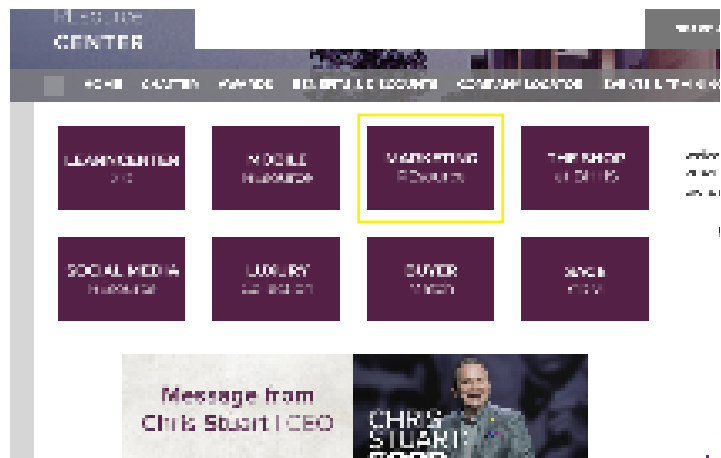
RESOURCE
CENTER

HOME   CAREER   AWARDS   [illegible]   COMPANY LOCATOR   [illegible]

LEARN CENTER
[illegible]

MOBILE
RESOURCES

MARKETING
RESOURCES

THE SHOP
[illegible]

SOCIAL MEDIA
RESOURCES

LUXURY
COLLECTION

BUYER
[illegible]

SAGE
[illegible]

Message from
Chris Stuart | CEO

CHRIS
STUART